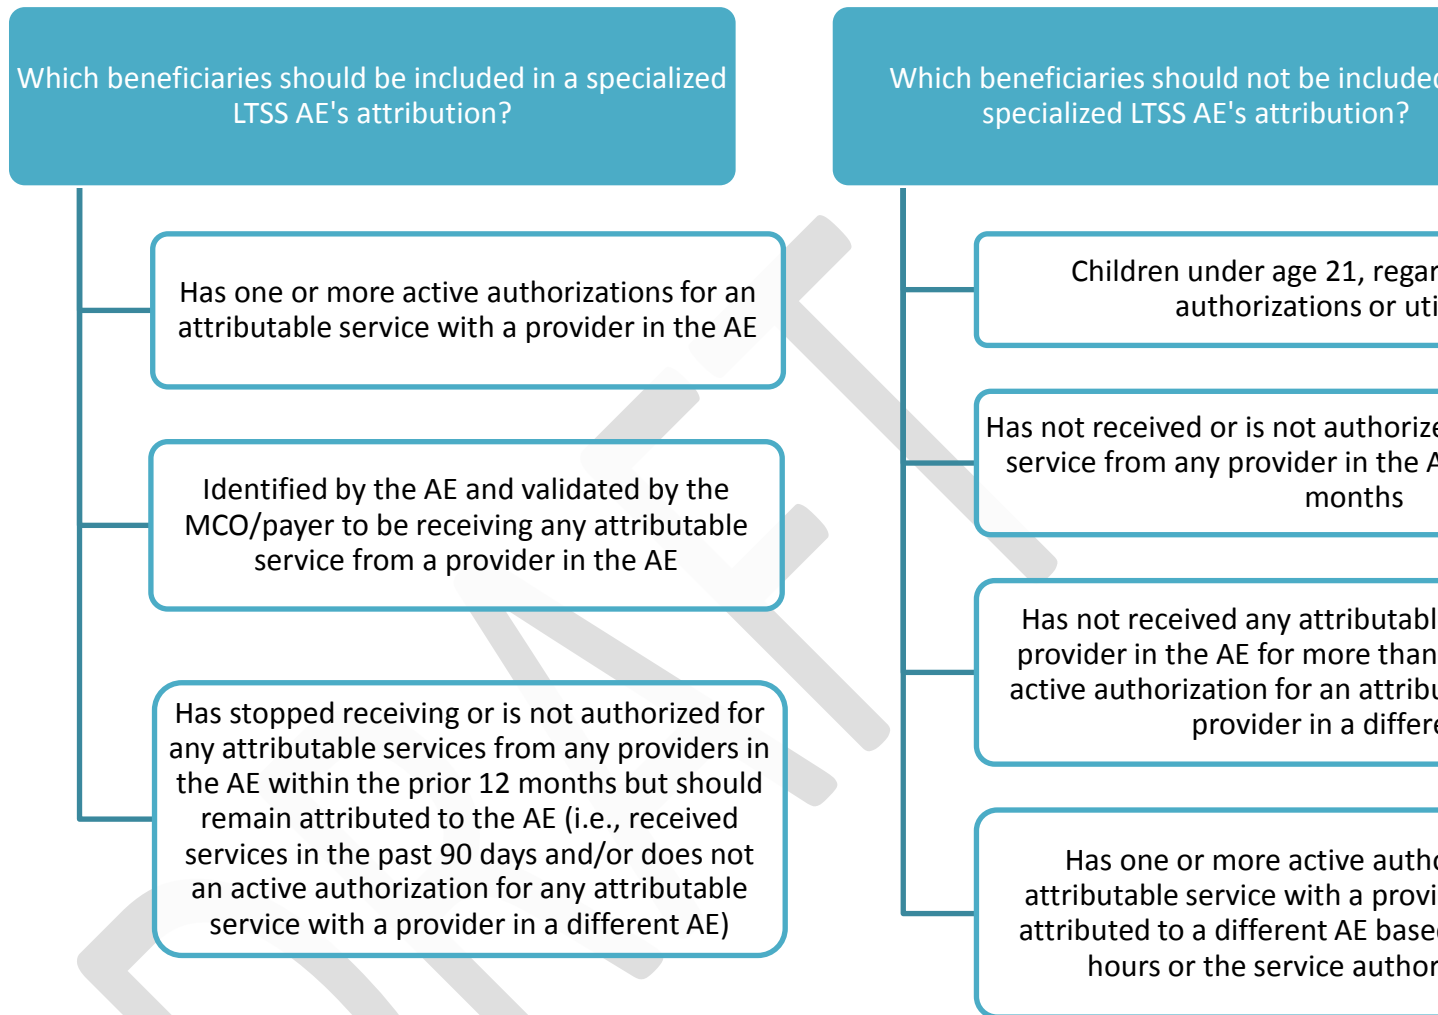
Which beneficiaries should be included in a specialized LTSS AE's attribution?

Has one or more active authorizations for an attributable service with a provider in the AE

Identified by the AE and validated by the MCO/payer to be receiving any attributable service from a provider in the AE

Has stopped receiving or is not authorized for any attributable services from any providers in the AE within the prior 12 months but should remain attributed to the AE (i.e., received services in the past 90 days and/or does not an active authorization for any attributable service with a provider in a different AE)

Which beneficiaries should not be include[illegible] specialized LTSS AE's attribution?

Children under age 21, regar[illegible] authorizations or uti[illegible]

Has not received or is not authorize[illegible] service from any provider in the A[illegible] months

Has not received any attributabl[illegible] provider in the AE for more than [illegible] active authorization for an attribu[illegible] provider in a differe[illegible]

Has one or more active autho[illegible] attributable service with a provi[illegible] attributed to a different AE base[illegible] hours or the service author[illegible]